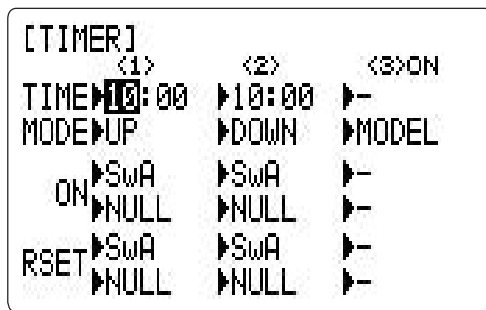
[TIMER]

| | <1> | <2> | <3>ON |
|---|---|---|---|
| TIME | ▶10:00 | ▶10:00 | ▶- |
| MODE | ▶UP | ▶DOWN | ▶MODEL |
| ON | ▶SwA | ▶SwA | ▶- |
| | ▶NULL | ▶NULL | ▶- |
| RSET | ▶SwA | ▶SwA | ▶- |
| | ▶NULL | ▶NULL | ▶- |